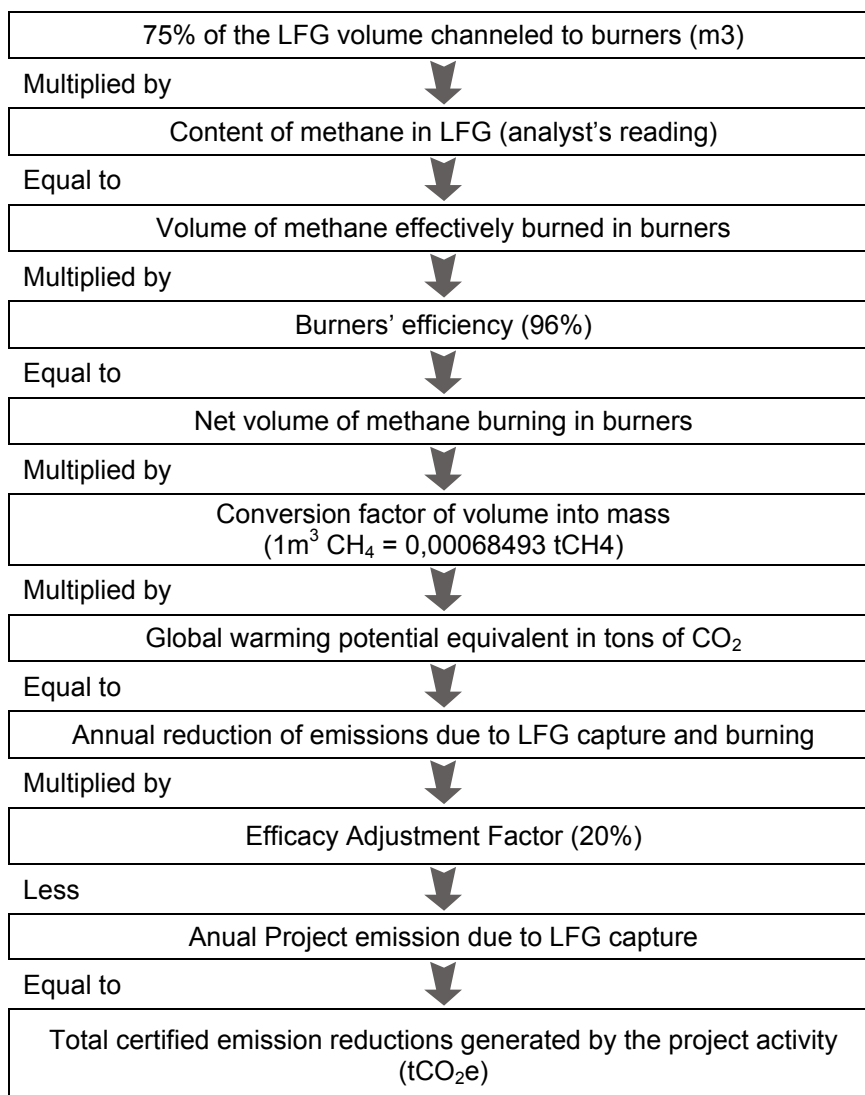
75% of the LFG volume channeled to burners (m3)

Multiplied by

Content of methane in LFG (analyst’s reading)

Equal to

Volume of methane effectively burned in burners

Multiplied by

Burners’ efficiency (96%)

Equal to

Net volume of methane burning in burners

Multiplied by

Conversion factor of volume into mass ($1m^3$ $CH_4$ = 0,00068493 tCH4)

Multiplied by

Global warming potential equivalent in tons of $CO_2$

Equal to

Annual reduction of emissions due to LFG capture and burning

Multiplied by

Efficacy Adjustment Factor (20%)

Less

Anual Project emission due to LFG capture

Equal to

Total certified emission reductions generated by the project activity ($tCO_2e$)